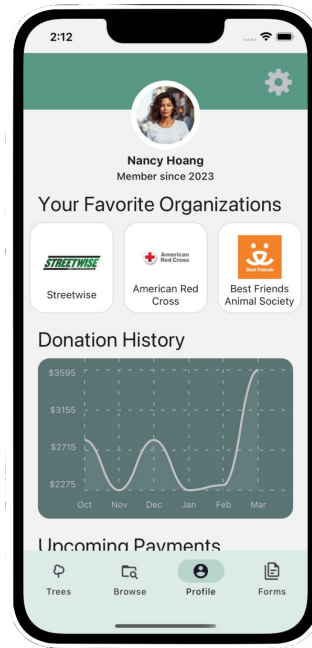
2:12

Nancy Hoang
Member since 2023

Your Favorite Organizations

STREETWISE
Streetwise

American Red Cross
American Red Cross

Best Friends
Best Friends Animal Society

Donation History

$3595
$3155
$2715
$2275
Oct Nov Dec Jan Feb Mar

Upcoming Payments

Trees
Browse
Profile
Forms